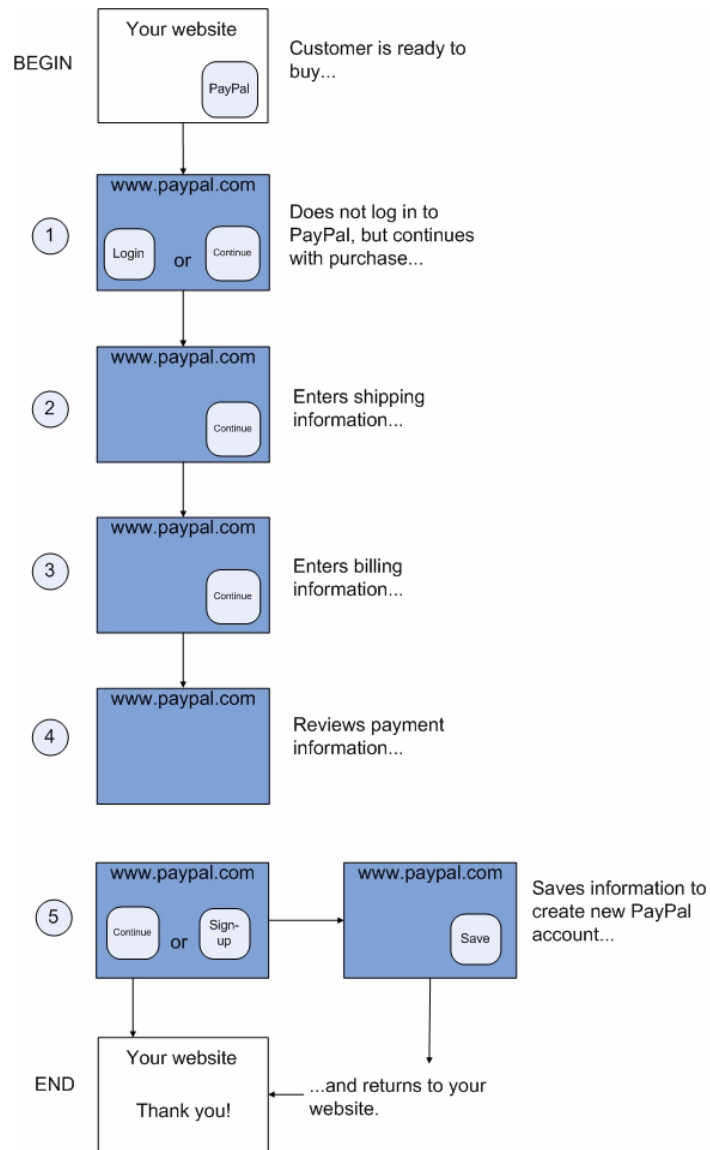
BEGIN

Your website

PayPal

Customer is ready to buy...

1

www.paypal.com

Login or Continue

Does not log in to PayPal, but continues with purchase...

2

www.paypal.com

Continue

Enters shipping information...

3

www.paypal.com

Continue

Enters billing information...

4

www.paypal.com

Reviews payment information...

5

www.paypal.com

Continue or Sign-up

www.paypal.com

Save

Saves information to create new PayPal account...

END

Your website

Thank you!

...and returns to your website.